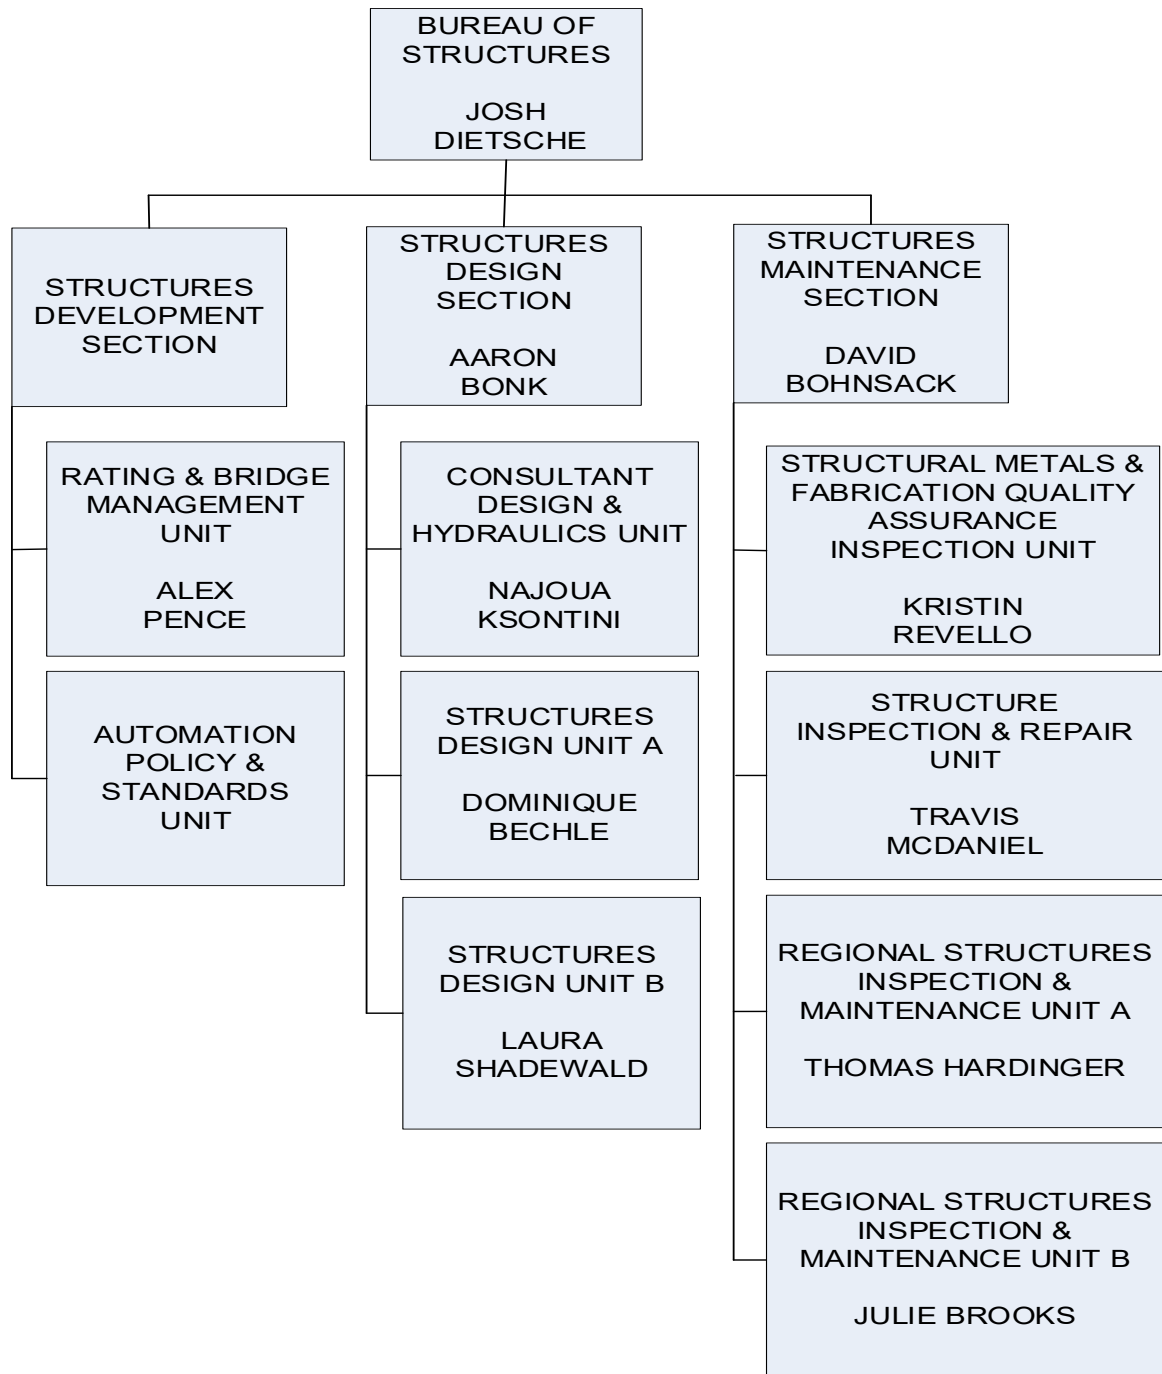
BUREAU OF STRUCTURES

JOSH DIETSCHE

STRUCTURES DEVELOPMENT SECTION

RATING & BRIDGE MANAGEMENT UNIT

ALEX PENCE

AUTOMATION POLICY & STANDARDS UNIT

STRUCTURES DESIGN SECTION

AARON BONK

CONSULTANT DESIGN & HYDRAULICS UNIT

NAJOUA KSONTINI

STRUCTURES DESIGN UNIT A

DOMINIQUE BECHLE

STRUCTURES DESIGN UNIT B

LAURA SHADEWALD

STRUCTURES MAINTENANCE SECTION

DAVID BOHNSACK

STRUCTURAL METALS & FABRICATION QUALITY ASSURANCE INSPECTION UNIT

KRISTIN REVELLO

STRUCTURE INSPECTION & REPAIR UNIT

TRAVIS MCDANIEL

REGIONAL STRUCTURES INSPECTION & MAINTENANCE UNIT A

THOMAS HARDINGER

REGIONAL STRUCTURES INSPECTION & MAINTENANCE UNIT B

JULIE BROOKS